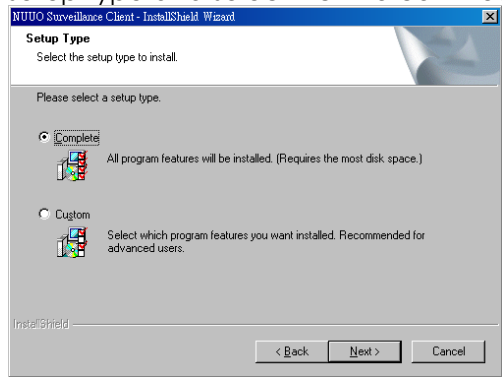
NUUO Surveillance Client - InstallShield Wizard

Setup Type

Select the setup type to install.

Please select a setup type.

Complete

All program features will be installed. (Requires the most disk space.)

Custom

Select which program features you want installed. Recommended for advanced users.

InstallShield

< Back

Next >

Cancel